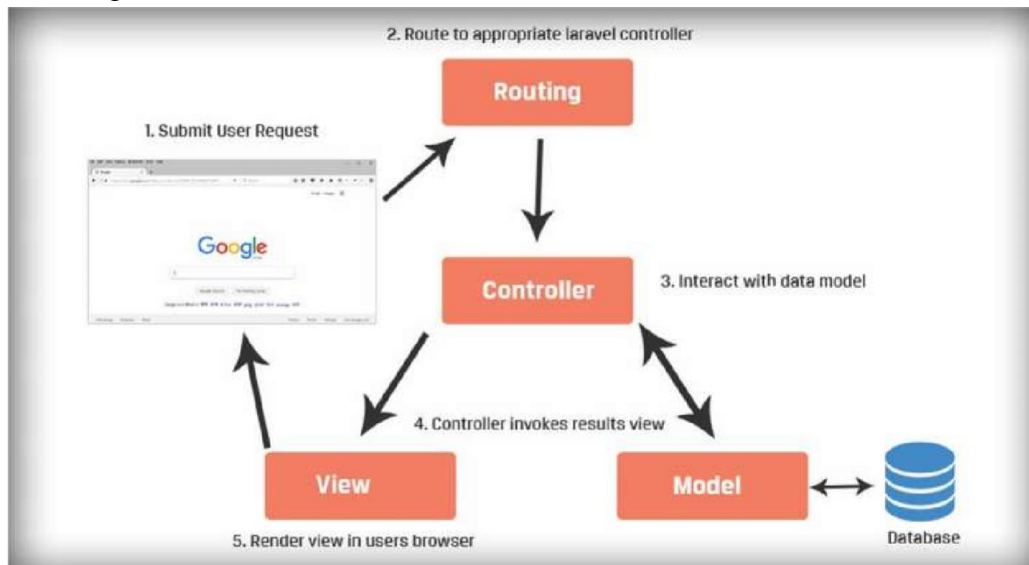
2. Route to appropriate laravel controller

Routing

1. Submit User Request

Google

Controller

3. Interact with data model

4. Controller invokes results view

View

Model

Database

5. Render view in users browser